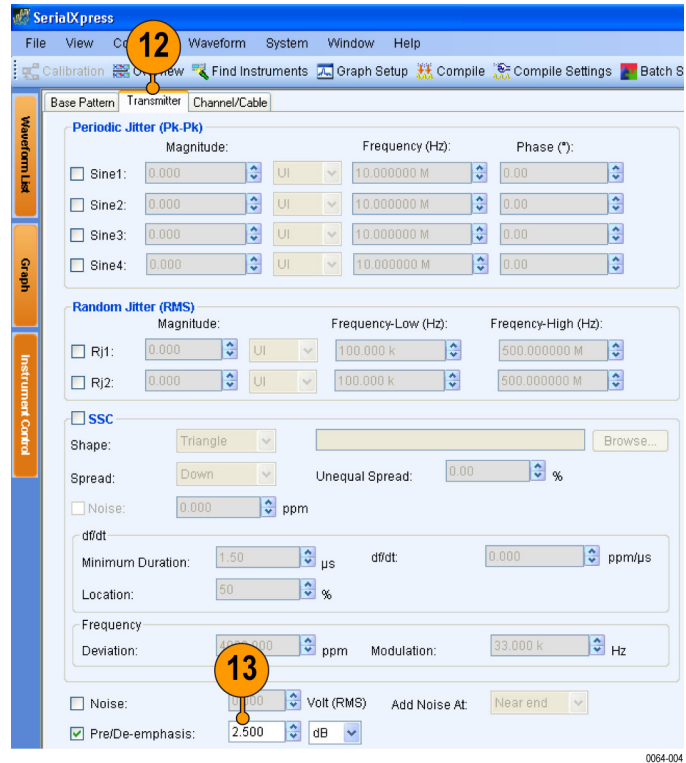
SerialXpress

File View Co 12 Waveform System Window Help

Calibration Ov view Find Instruments Graph Setup Compile Compile Settings Batch S

Waveform List

Graph

Instrument Control

Base Pattern Transmitter Channel/Cable

Periodic Jitter (Pk-Pk)

Magnitude: Frequency (Hz): Phase (°):

Sine1: 0.000 UI 10.000000 M 0.00

Sine2: 0.000 UI 10.000000 M 0.00

Sine3: 0.000 UI 10.000000 M 0.00

Sine4: 0.000 UI 10.000000 M 0.00

Random Jitter (RMS)

Magnitude: Frequency-Low (Hz): Freqency-High (Hz):

Rj1: 0.000 UI 100.000 k 500.000000 M

Rj2: 0.000 UI 100.000 k 500.000000 M

SSC

Shape: Triangle Browse...

Spread: Down Unequal Spread: 0.00 %

Noise: 0.000 ppm

df/dt

Minimum Duration: 1.50 µs df/dt: 0.000 ppm/µs

Location: 50 %

Frequency

Deviation: 4000.000 ppm Modulation: 33.000 k Hz

13

Noise: 0.000 Volt (RMS) Add Noise At: Near end

Pre/De-emphasis: 2.500 dB

0064-004